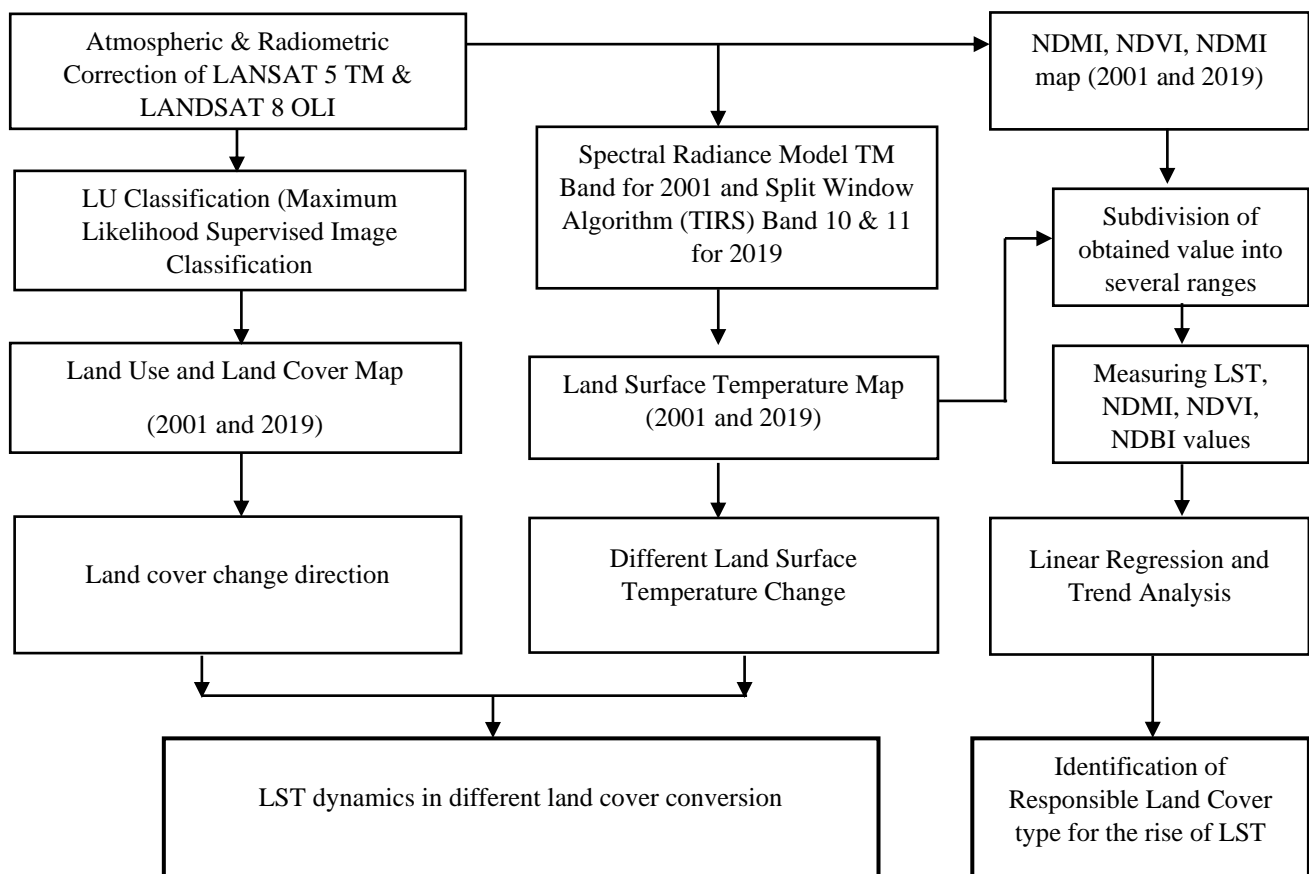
Atmospheric & Radiometric Correction of LANSAT 5 TM & LANDSAT 8 OLI

NDMI, NDVI, NDMI map (2001 and 2019)

LU Classification (Maximum Likelihood Supervised Image Classification

Spectral Radiance Model TM Band for 2001 and Split Window Algorithm (TIRS) Band 10 & 11 for 2019

Subdivision of obtained value into several ranges

Land Use and Land Cover Map

(2001 and 2019)

Land Surface Temperature Map (2001 and 2019)

Measuring LST, NDMI, NDVI, NDBI values

Land cover change direction

Different Land Surface Temperature Change

Linear Regression and Trend Analysis

LST dynamics in different land cover conversion

Identification of Responsible Land Cover type for the rise of LST